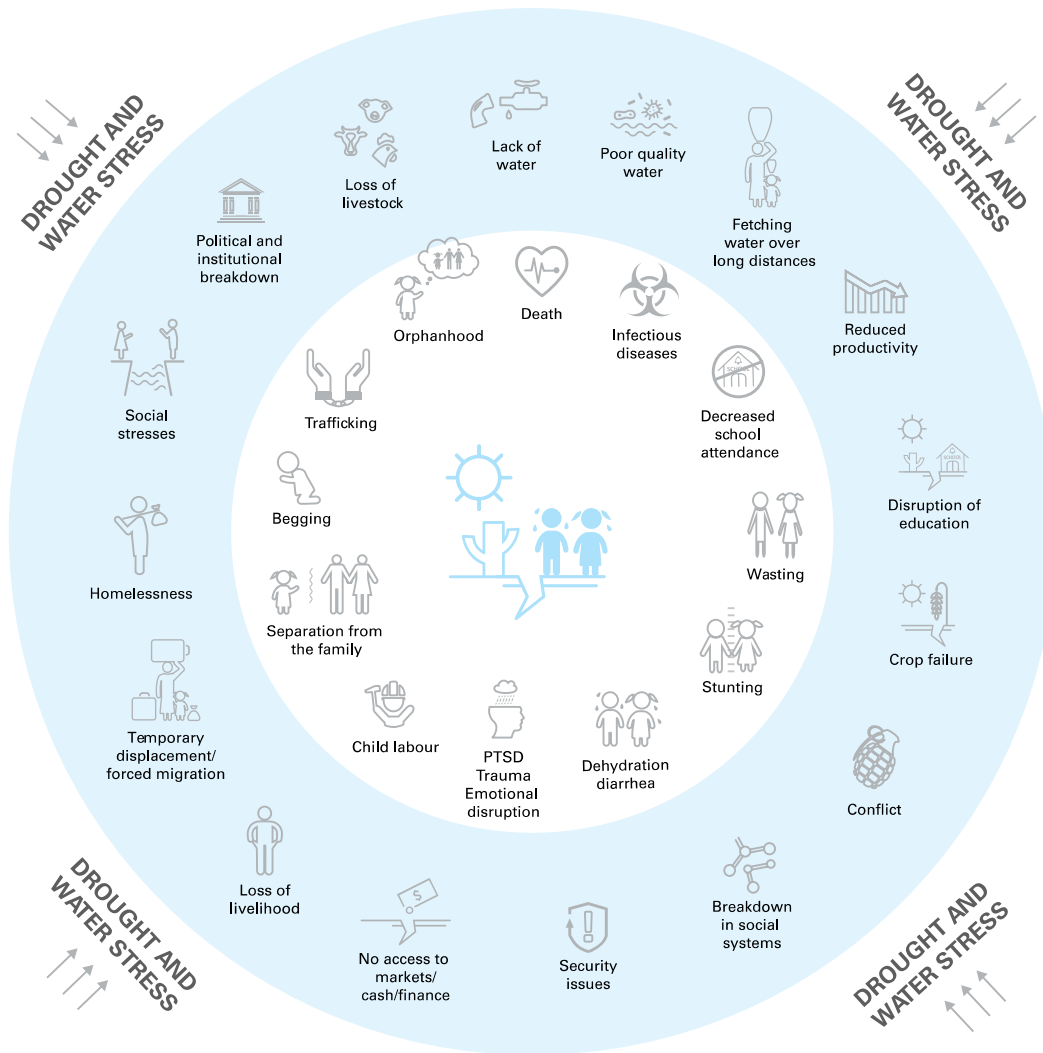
DROUGHT AND WATER STRESS

DROUGHT AND WATER STRESS

DROUGHT AND WATER STRESS

DROUGHT AND WATER STRESS

Lack of water

Poor quality water

Fetching water over long distances

Reduced productivity

Disruption of education

Crop failure

Conflict

Breakdown in social systems

Security issues

No access to markets/ cash/finance

Loss of livelihood

Temporary displacement/ forced migration

Homelessness

Social stresses

Political and institutional breakdown

Loss of livestock

Death

Infectious diseases

Decreased school attendance

Wasting

Stunting

Dehydration diarrhea

PTSD Trauma Emotional disruption

Child labour

Separation from the family

Begging

Trafficking

Orphanhood